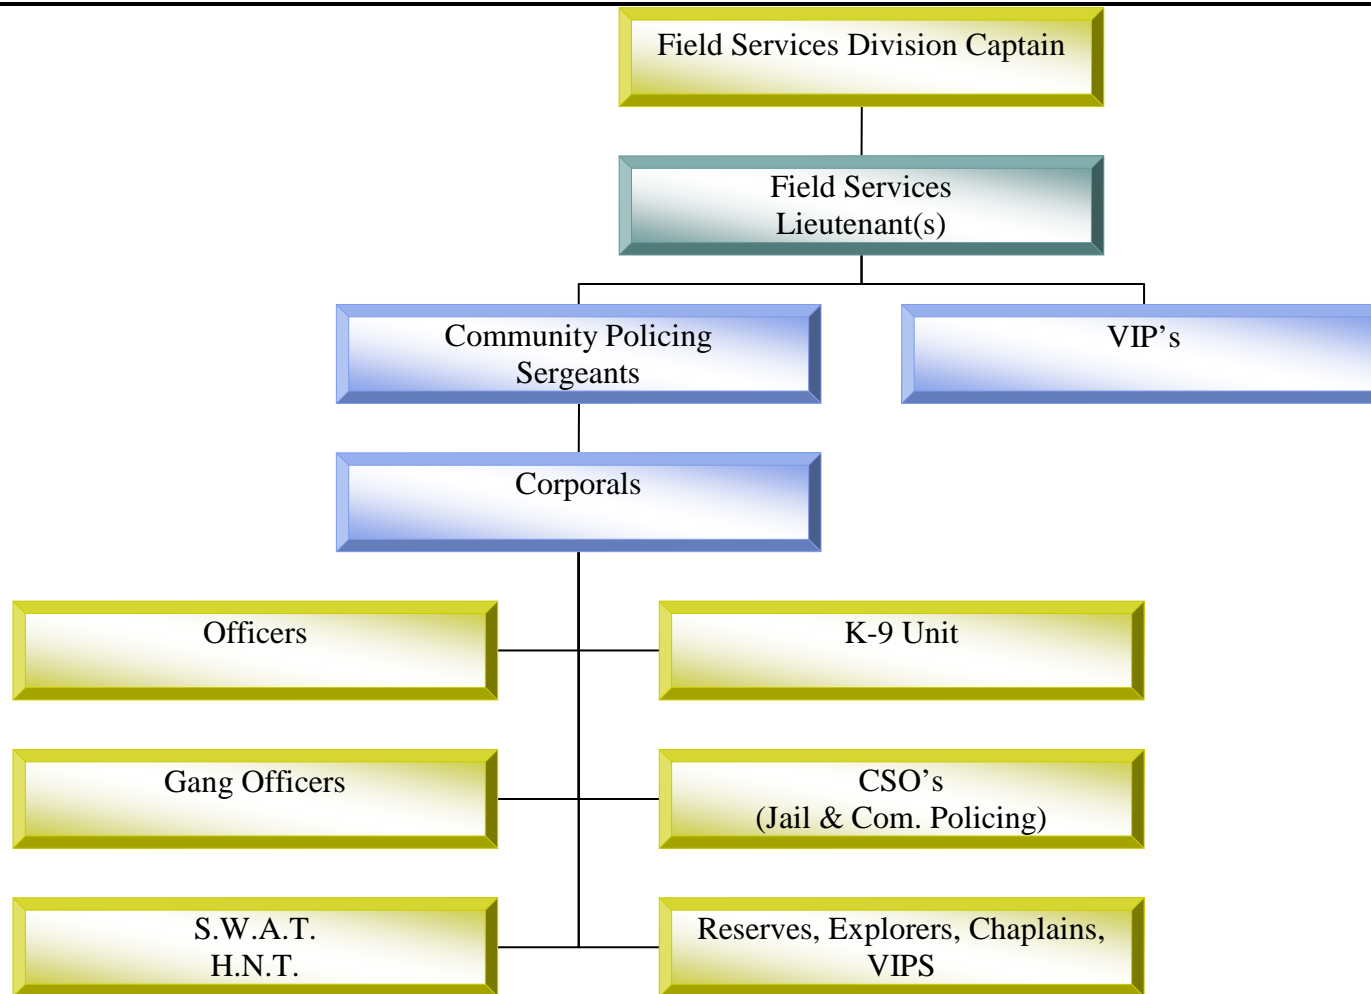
Field Services Division Captain

Field Services Lieutenant(s)

Community Policing Sergeants

VIP’s

Corporals

Officers

K-9 Unit

Gang Officers

CSO’s (Jail & Com. Policing)

S.W.A.T. H.N.T.

Reserves, Explorers, Chaplains, VIPS